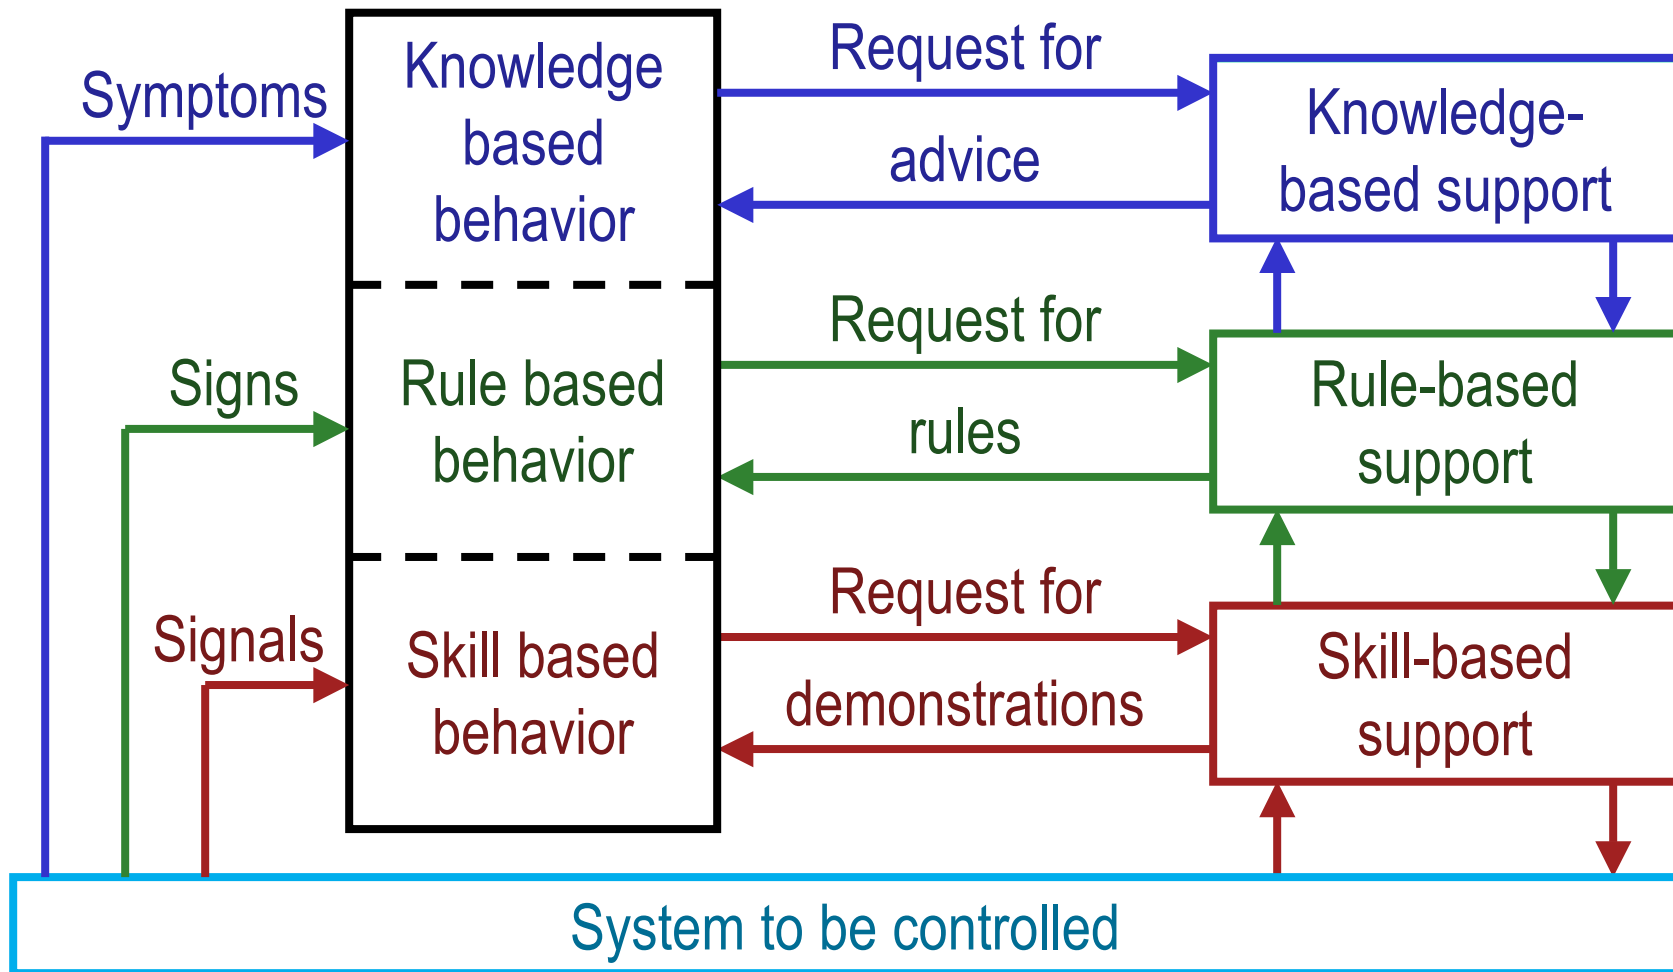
Symptoms

Knowledge based behavior

Request for

advice

Knowledge-based support

Signs

Rule based behavior

Request for

rules

Rule-based support

Signals

Skill based behavior

Request for

demonstrations

Skill-based support

System to be controlled